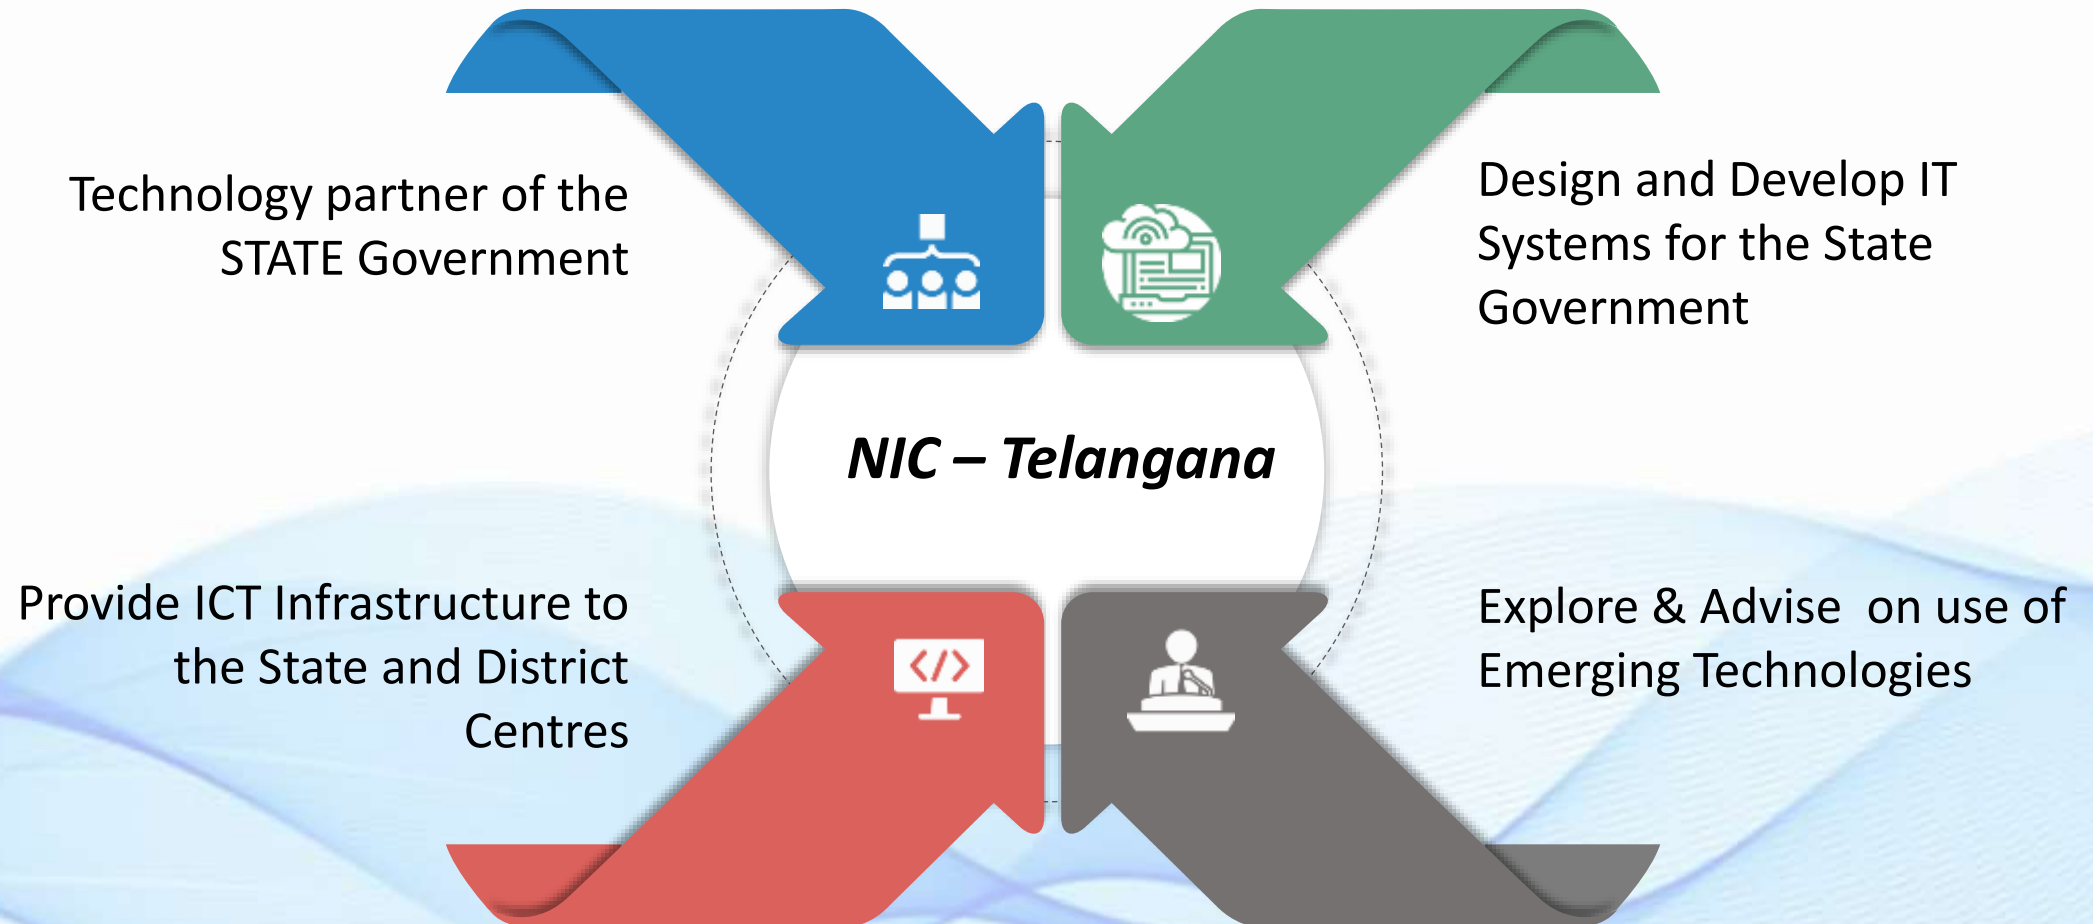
Technology partner of the STATE Government

Design and Develop IT Systems for the State Government

NIC – Telangana

Provide ICT Infrastructure to the State and District Centres

Explore & Advise on use of Emerging Technologies